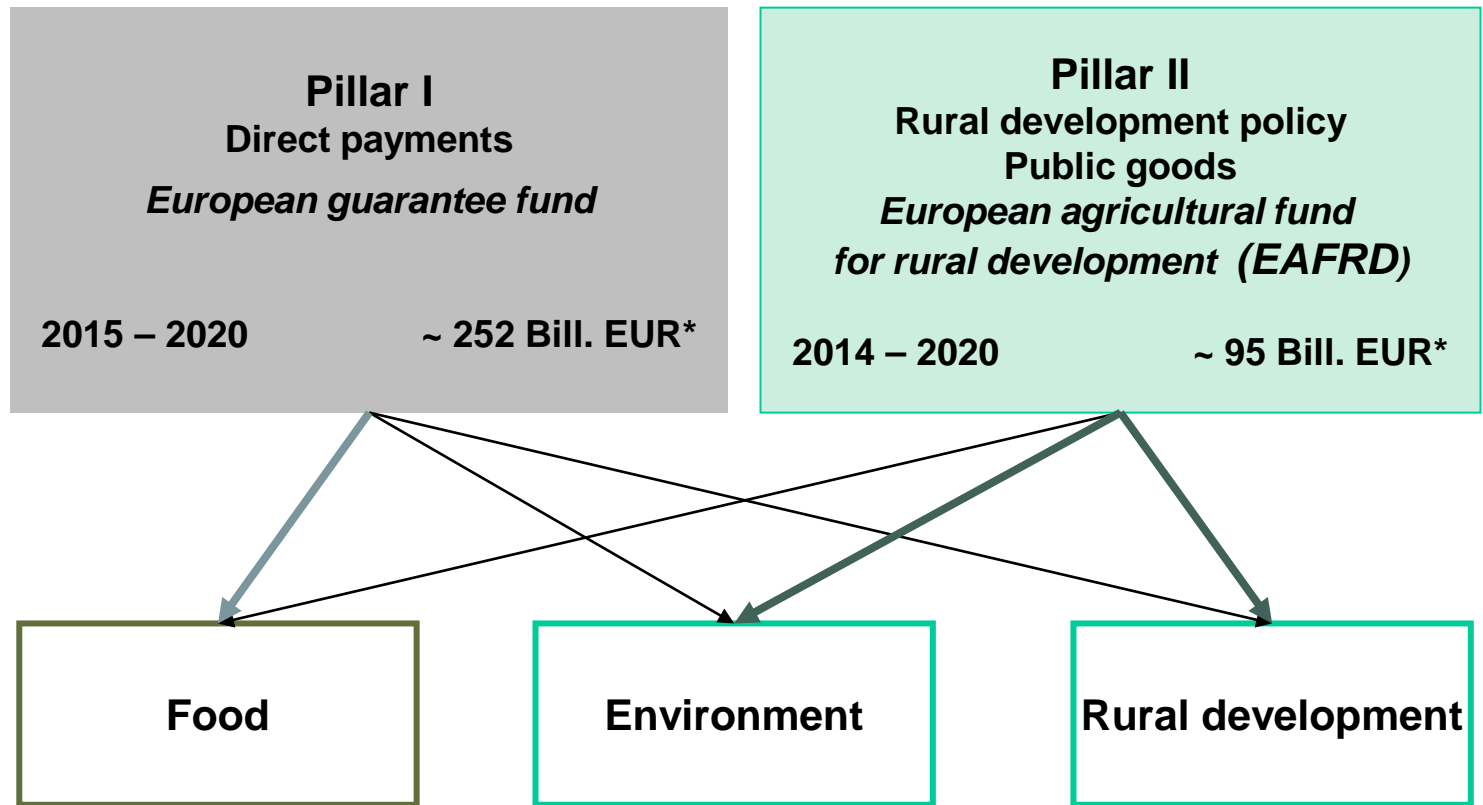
Pillar I
Direct payments
European guarantee fund

2015 – 2020 ~ 252 Bill. EUR*

Pillar II
Rural development policy
Public goods
European agricultural fund for rural development (EAFRD)

2014 – 2020 ~ 95 Bill. EUR*

Food

Environment

Rural development